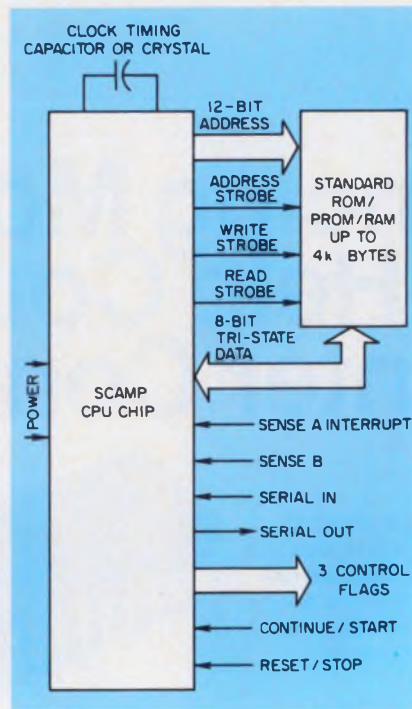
CLOCK TIMING
CAPACITOR OR CRYSTAL

12-BIT
ADDRESS

ADDRESS
STROBE

WRITE
STROBE

READ
STROBE

STANDARD
ROM/
PROM/RAM
UP TO
4k BYTES

8-BIT
TRI-STATE
DATA

POWER

SCAMP
CPU CHIP

SENSE A INTERRUPT

SENSE B

SERIAL IN

SERIAL OUT

3 CONTROL
FLAGS

CONTINUE/START

RESET/STOP